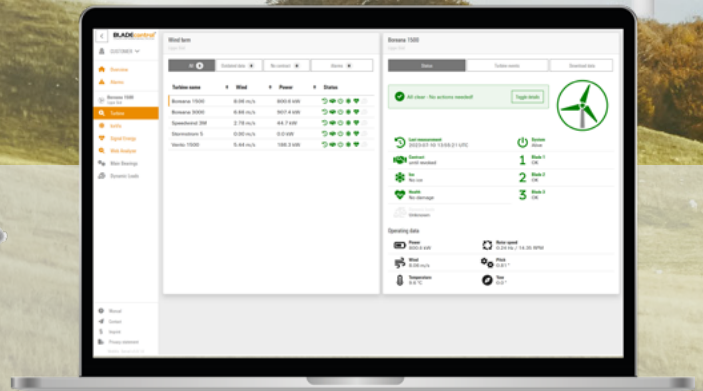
BLADEcontrol

CUSTOMER

Overview

Alarms

Boreana 1500

Turbine

Icing

Signal Energy

Wind Analysis

Main Bearings

Dynamic Loads

Manual

Contact

Imprint

Privacy statement

Wind farm

All | Finished data | No contract | Alarms

| Turbine name | Wind | Power | Status |
|---|---|---|---|
| Boreana 1500 | 8.09 m/s | 800.6 kW | |
| Boreana 3000 | 6.66 m/s | 507.4 kW | |
| Speedwind 3M | 2.78 m/s | 44.7 kW | |
| Stormstorm 5 | 0.00 m/s | 0.0 kW | |
| Vento 1500 | 5.44 m/s | 198.3 kW | |

Boreana 1500

Status | Turbine events | Download data

All clear - No actions needed!

Toggle details

Last measurement
2023-07-10 13:58:21 UTC

Contract
until revoked

Ice
No ice

Health
No damage

Unknown

Status
Alive

1 Blade 1
OK

2 Blade 2
OK

3 Blade 3
OK

Operating data

Power
800.6 kW

Wind
8.09 m/s

Temperature
9.6 °C

Rotor speed
0.24 Hz / 14.35 RPM

Pitch
0.81 °

Yaw
0.0 °